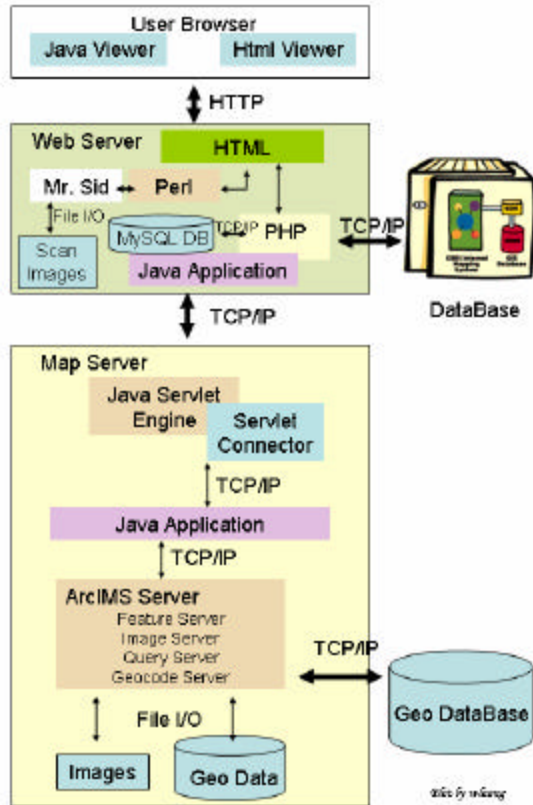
User Browser
Java Viewer
Html Viewer
HTTP
Web Server
HTML
Mr. Sid
Perl
File I/O
Scan Images
MySQL DB
TCP/IP
PHP
Java Application
TCP/IP
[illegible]
DataBase
TCP/IP
Map Server
Java Servlet Engine
Servlet Connector
TCP/IP
Java Application
TCP/IP
ArcIMS Server
Feature Server
Image Server
Query Server
Geocode Server
TCP/IP
File I/O
Images
Geo Data
Geo DataBase
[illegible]